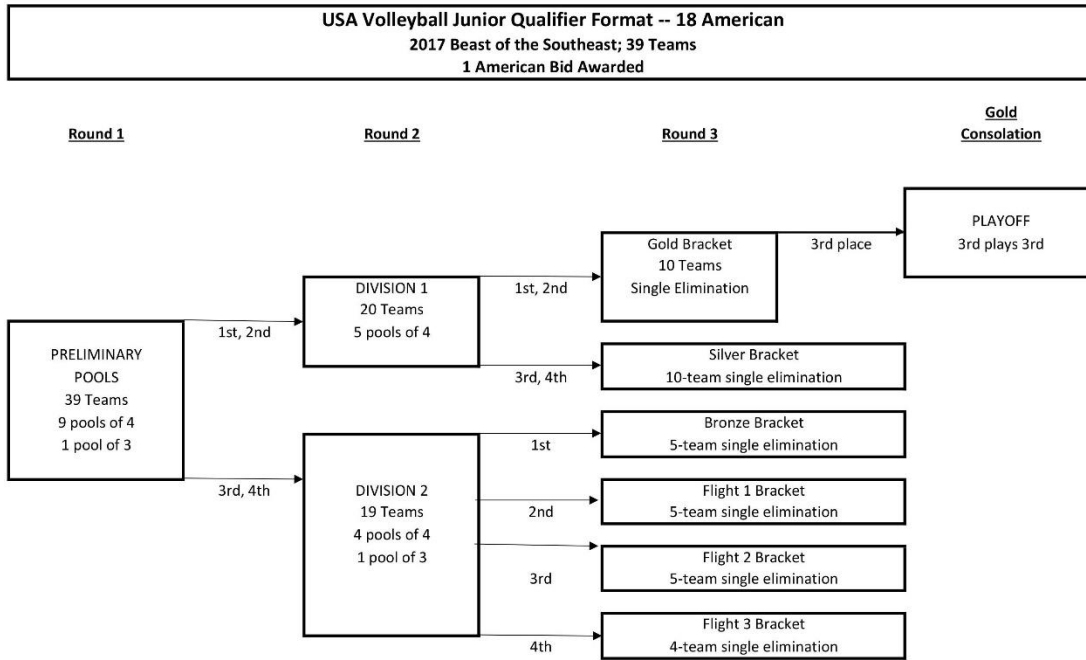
USA Volleyball Junior Qualifier Format -- 18 American
2017 Beast of the Southeast; 39 Teams
1 American Bid Awarded

Round 1

Round 2

Round 3

Gold
Consolation

PLAYOFF
3rd plays 3rd

3rd place

Gold Bracket
10 Teams
Single Elimination

DIVISION 1
20 Teams
5 pools of 4

1st, 2nd

1st, 2nd

PRELIMINARY
POOLS
39 Teams
9 pools of 4
1 pool of 3

3rd, 4th

Silver Bracket
10-team single elimination

Bronze Bracket
5-team single elimination

1st

3rd, 4th

DIVISION 2
19 Teams
4 pools of 4
1 pool of 3

2nd

Flight 1 Bracket
5-team single elimination

3rd

Flight 2 Bracket
5-team single elimination

4th

Flight 3 Bracket
4-team single elimination